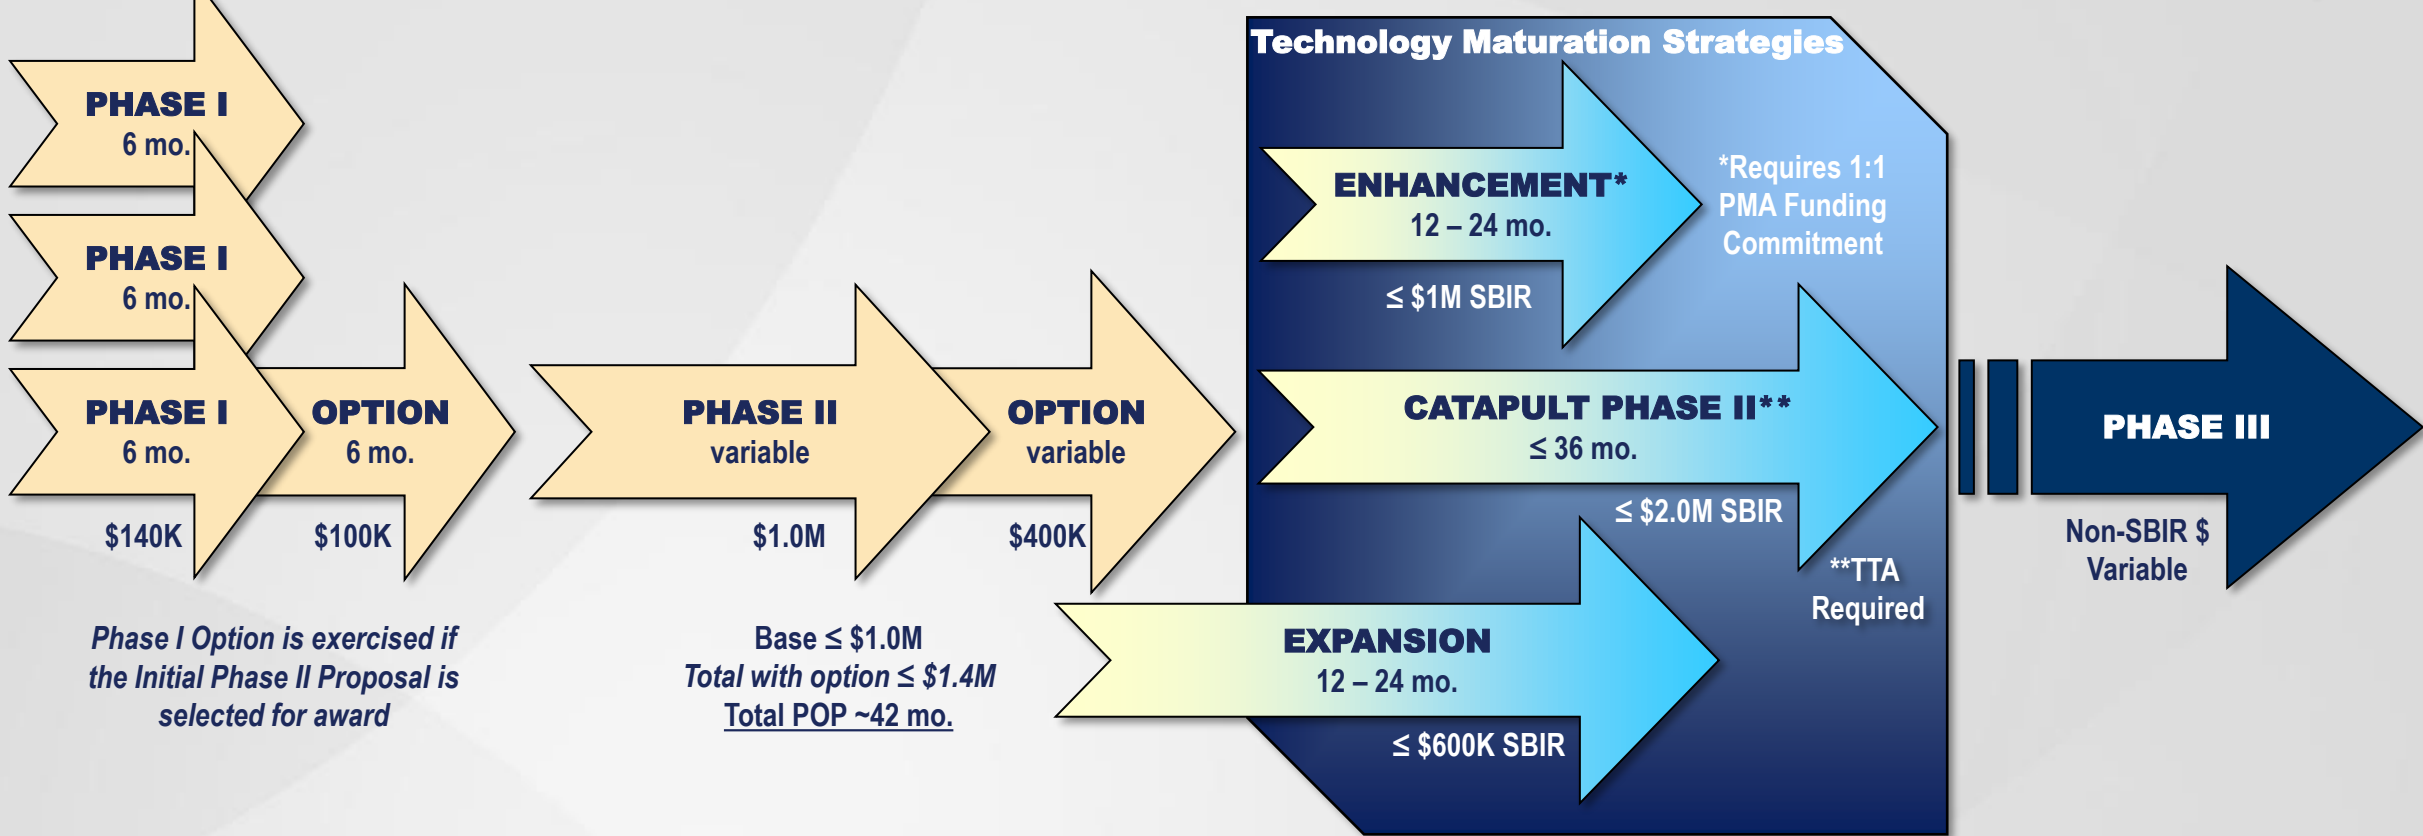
PHASE I
6 mo.

PHASE I
6 mo.

PHASE I
6 mo.

$140K

OPTION
6 mo.

$100K

Phase I Option is exercised if the Initial Phase II Proposal is selected for award

PHASE II
variable

$1.0M

OPTION
variable

$400K

Base ≤ $1.0M
Total with option ≤ $1.4M
Total POP ~42 mo.

Technology Maturation Strategies

ENHANCEMENT*
12 – 24 mo.

≤ $1M SBIR

*Requires 1:1 PMA Funding Commitment

CATAPULT PHASE II**
≤ 36 mo.

≤ $2.0M SBIR

**TTA Required

EXPANSION
12 – 24 mo.

≤ $600K SBIR

PHASE III

Non-SBIR $
Variable